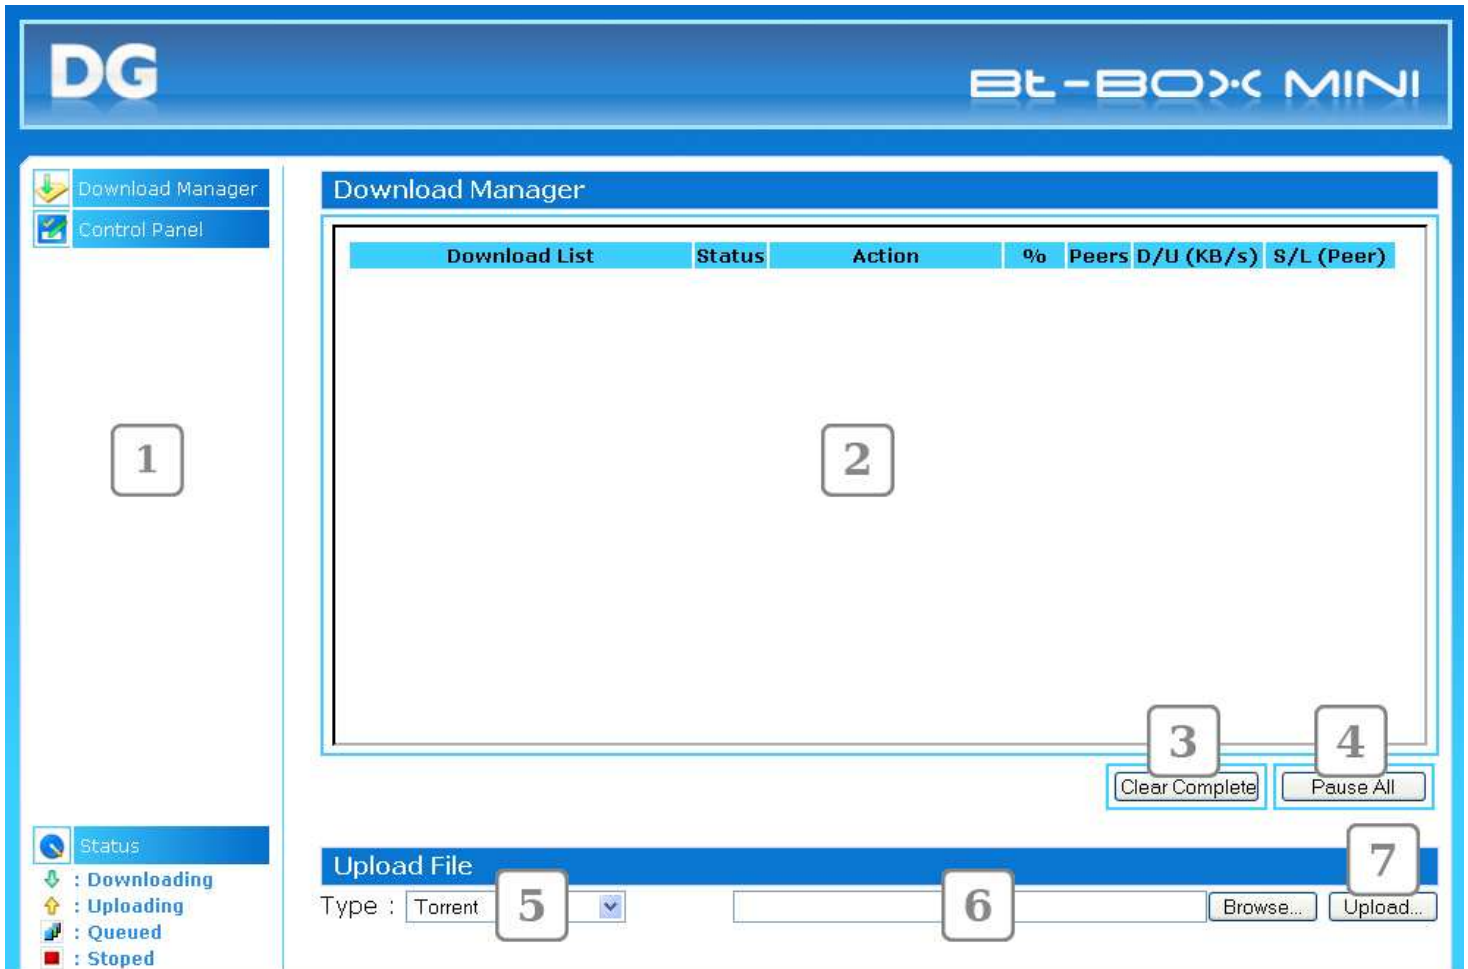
DG

Bt-BOX MINI

Download Manager
Control Panel

1

Status
: Downloading
: Uploading
: Queued
: Stoped

Download Manager

| Download List | Status | Action | % | Peers | D/U (KB/s) | S/L (Peer) |
|---|---|---|---|---|---|---|

2

3
Clear Complete

4
Pause All

Upload File

7

Type : Torrent

5

6

Browse...

Upload...